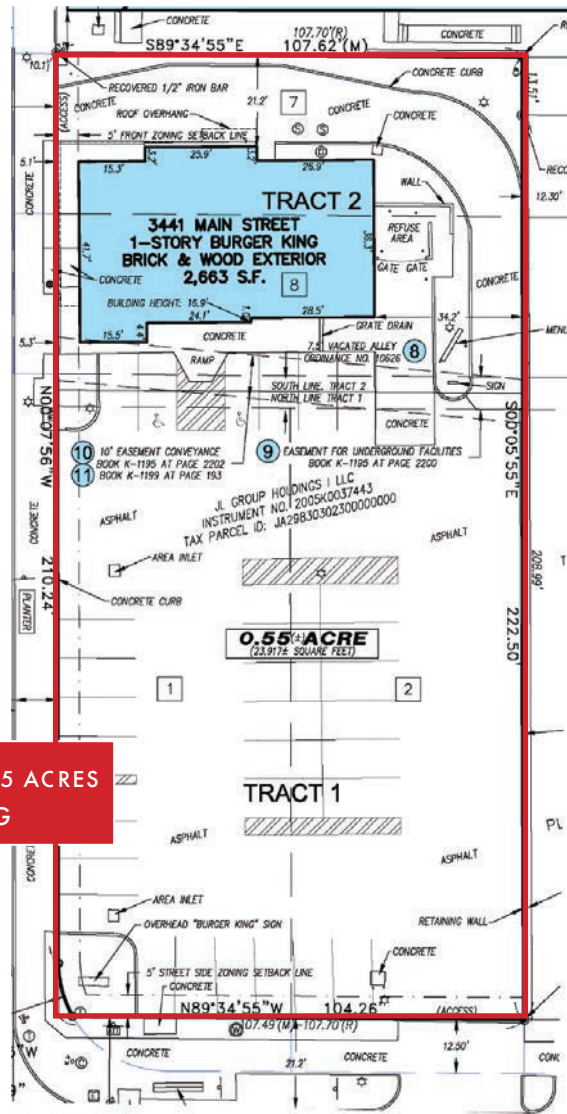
CONCRETE
107.70'(R)
S89°34'55"E 107.62'(M)
(10.1')
RECOVERED 1/2" IRON BAR
CONCRETE CURB
CONCRETE
21.2'
7
ROOF OVERHANG
CONCRETE
5' FRONT ZONING SETBACK LINE
13.5'
5.1'
15.3'
25.9'
26.9'
RECO
12.30'
TRACT 2
WALL
3441 MAIN STREET
1-STORY BURGER KING
BRICK & WOOD EXTERIOR
2,663 S.F.
REFUSE AREA
41.7'
CONCRETE
GATE GATE
8
CONCRETE
BUILDING HEIGHT: 16.9'
24.1'
28.5'
34.2'
15.5'
CONCRETE
GRATE DRAIN
MEN
5.3'
RAMP
7.5' VACATED ALLEY
ORDINANCE NO. 10626
8
CONCRETE
SIGN
SOUTH LINE, TRACT 2
NORTH LINE, TRACT 1
N00°07'56"W
S00°05'55"E
10 10' EASEMENT CONVEYANCE BOOK K-1195 AT PAGE 2202
11 BOOK K-1199 AT PAGE 193
9 EASEMENT FOR UNDERGROUND FACILITIES BOOK K-1195 AT PAGE 2200
JL GROUP HOLDINGS I LLC
INSTRUMENT NO. 2005K0037443
TAX PARCEL ID: JA29830302300000000
ASPHALT
ASPHALT
AREA INLET
210.24
PLANTER
CONCRETE CURB
208.99'
222.50'
0.55(±)ACRE
(23,917± SQUARE FEET)
1
2
5 ACRES
G
TRACT 1
PL
ASPHALT
ASPHALT
AREA INLET
OVERHEAD "BURGER KING" SIGN
RETAINING WALL
CONCRETE
5' STREET SIDE ZONING SETBACK LINE
CONCRETE
N89°34'55"W 104.26'
(ACCESS)
07.49'(M)-107.70'(R)
W
CONCRETE
21.2'
CONCRETE
12.50'
CON